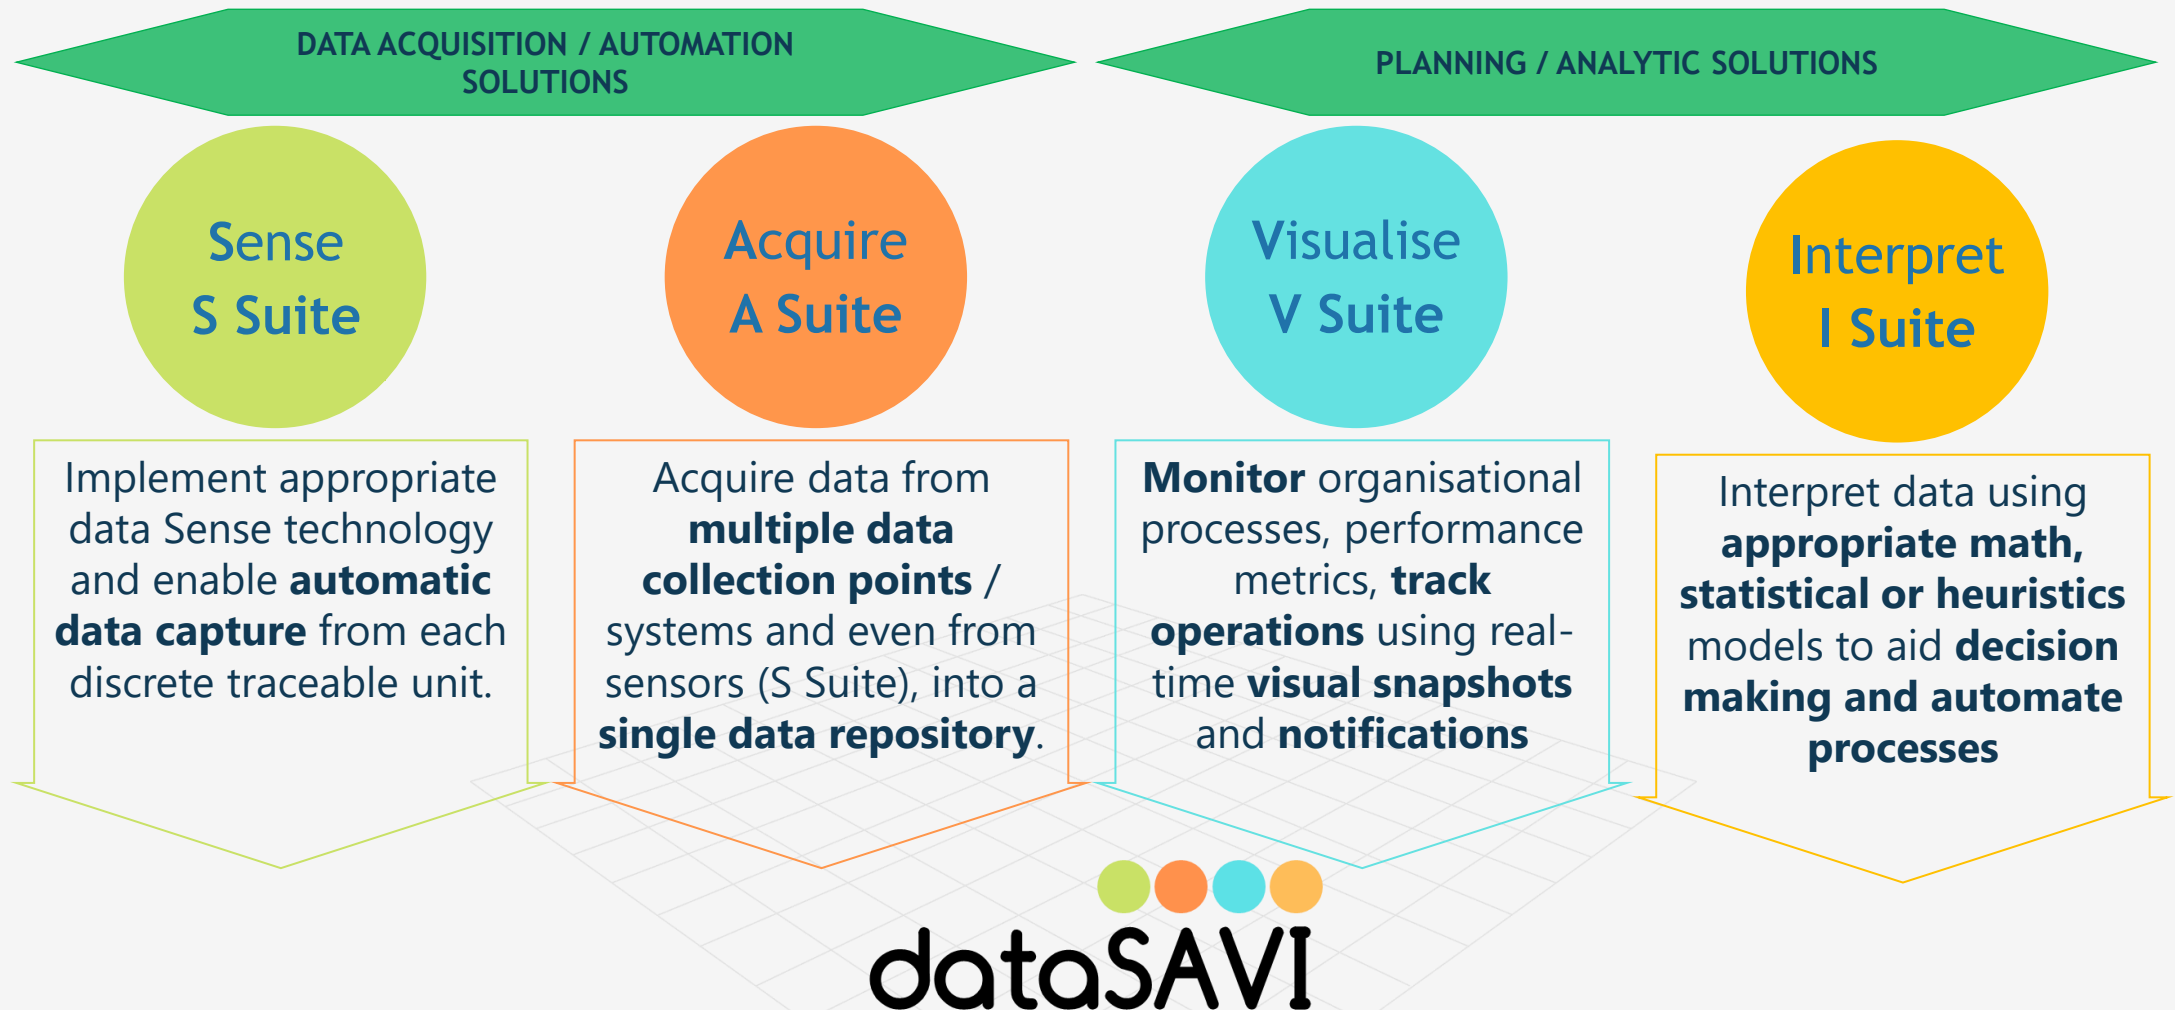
DATA ACQUISITION / AUTOMATION SOLUTIONS

PLANNING / ANALYTIC SOLUTIONS

Sense
S Suite

Acquire
A Suite

Visualise
V Suite

Interpret
I Suite

Implement appropriate data Sense technology and enable **automatic data capture** from each discrete traceable unit.

Acquire data from **multiple data collection points** / systems and even from sensors (S Suite), into a **single data repository**.

**Monitor** organisational processes, performance metrics, **track operations** using real-time **visual snapshots** and **notifications**

Interpret data using **appropriate math, statistical or heuristics** models to aid **decision making and automate processes**

dataSAVI